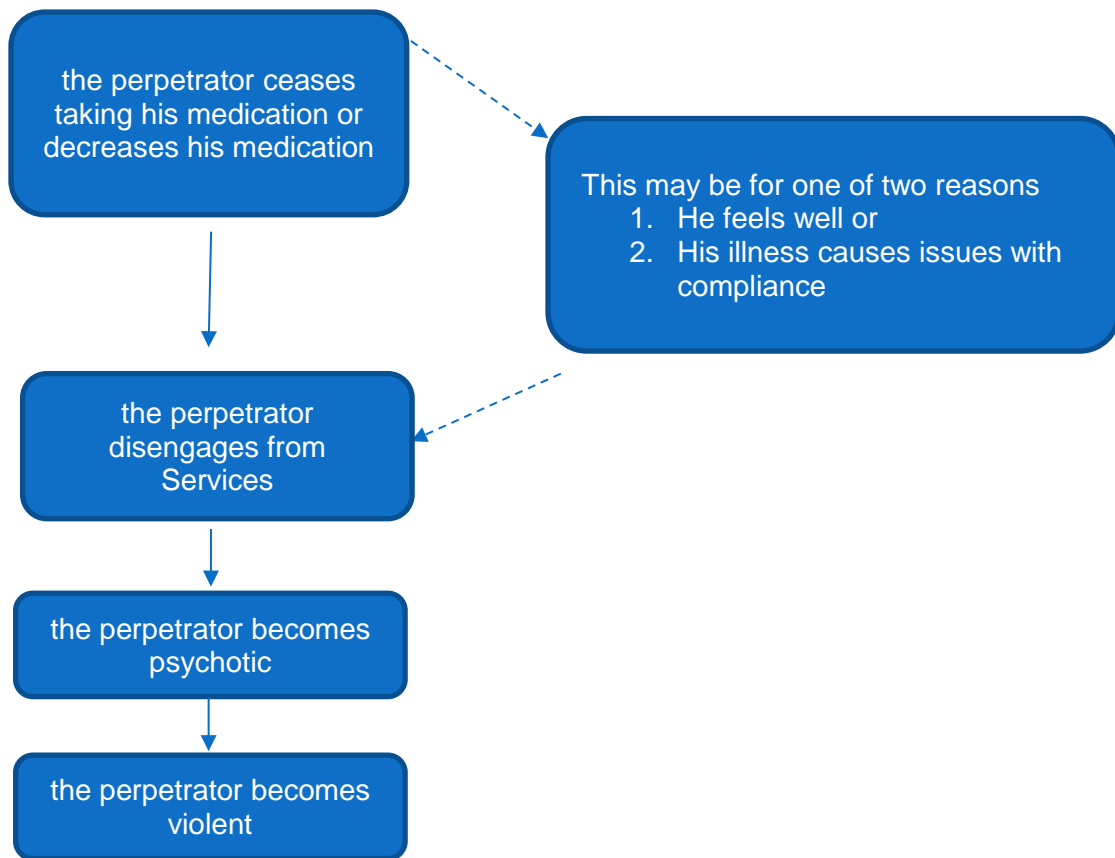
the perpetrator ceases taking his medication or decreases his medication

This may be for one of two reasons
1. He feels well or
2. His illness causes issues with compliance

the perpetrator disengages from Services

the perpetrator becomes psychotic

the perpetrator becomes violent